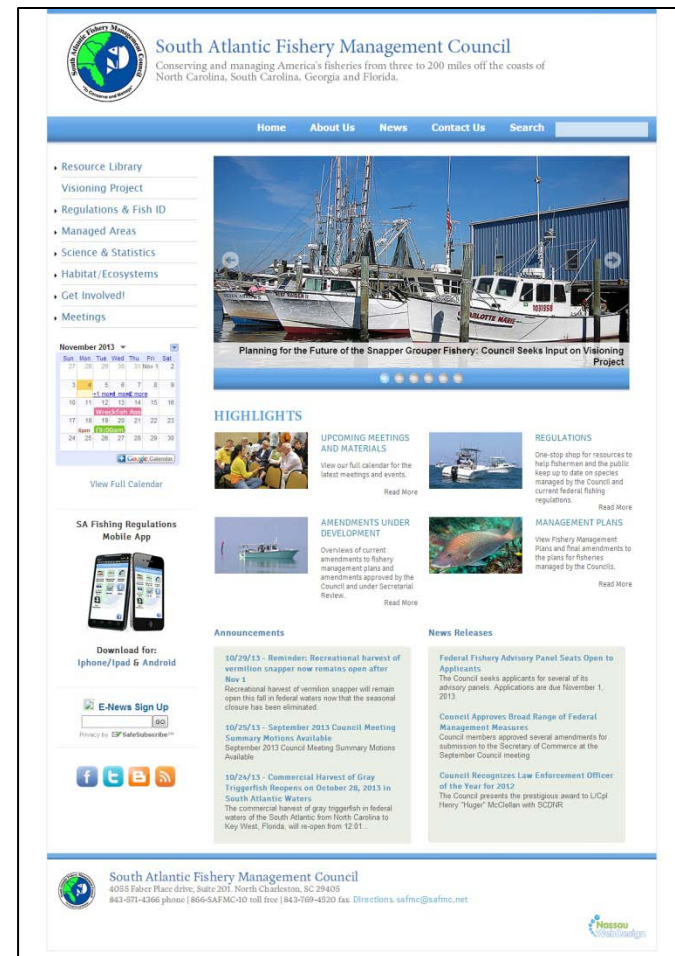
South Atlantic Fishery Management Council
"To Conserve and Manage"

South Atlantic Fishery Management Council
Conserving and managing America's fisheries from three to 200 miles off the coasts of North Carolina, South Carolina, Georgia and Florida.

Home About Us News Contact Us Search

Resource Library
Visioning Project
Regulations & Fish ID
Managed Areas
Science & Statistics
Habitat/Ecosystems
Get Involved!
Meetings

November 2013

| Sun | Mon | Tue | Wed | Thu | Fri | Sat |
|---|---|---|---|---|---|---|
| 27 | 28 | 29 | 30 | 31 | Nov 1 | 2 |
| 3 | 4 | 5 | 6 | 7 | 8 | 9 |
| 10 | 11 | 12 | 13 | 14 | 15 | 16 |
| 17 | 18 | 19 | 20 | 21 | 22 | 23 |
| 24 | 25 | 26 | 27 | 28 | 29 | 30 |

+1 more +2 more
Wreckfish Ass
8am 10:00am

Google Calendar

View Full Calendar

SA Fishing Regulations Mobile App

Download for: Iphone/Ipad & Android

E-News Sign Up
GO
Privacy by SafeSubscribe

Planning for the Future of the Snapper Grouper Fishery: Council Seeks Input on Visioning Project

HIGHLIGHTS

UPCOMING MEETINGS AND MATERIALS
View our full calendar for the latest meetings and events.
Read More

REGULATIONS
One-stop shop for resources to help fishermen and the public keep up to date on species managed by the Council and current federal fishing regulations.
Read More

AMENDMENTS UNDER DEVELOPMENT
Overviews of current amendments to fishery management plans and amendments approved by the Council and under Secretarial Review.
Read More

MANAGEMENT PLANS
View Fishery Management Plans and final amendments to the plans for fisheries managed by the Councils.
Read More

Announcements

10/29/13 - Reminder: Recreational harvest of vermilion snapper now remains open after Nov 1
Recreational harvest of vermilion snapper will remain open this fall in federal waters now that the seasonal closure has been eliminated.

10/25/13 - September 2013 Council Meeting Summary Motions Available
September 2013 Council Meeting Summary Motions Available

10/24/13 - Commercial Harvest of Gray Triggerfish Reopens on October 28, 2013 in South Atlantic Waters
The commercial harvest of gray triggerfish in federal waters of the South Atlantic from North Carolina to Key West, Florida, will re-open from 12:01...

News Releases

Federal Fishery Advisory Panel Seats Open to Applicants
The Council seeks applicants for several of its advisory panels. Applications are due November 1, 2013.

Council Approves Broad Range of Federal Management Measures
Council members approved several amendments for submission to the Secretary of Commerce at the September Council meeting

Council Recognizes Law Enforcement Officer of the Year for 2012
The Council presents the prestigious award to L/Cpl Henry "Huger" McClellan with SCDNR

South Atlantic Fishery Management Council
4055 Faber Place drive, Suite 201. North Charleston, SC 29405
843-571-4366 phone | 866-SAFMC-10 toll free | 843-769-4520 fax Directions. safmc@safmc.net

Nassau WebDesign